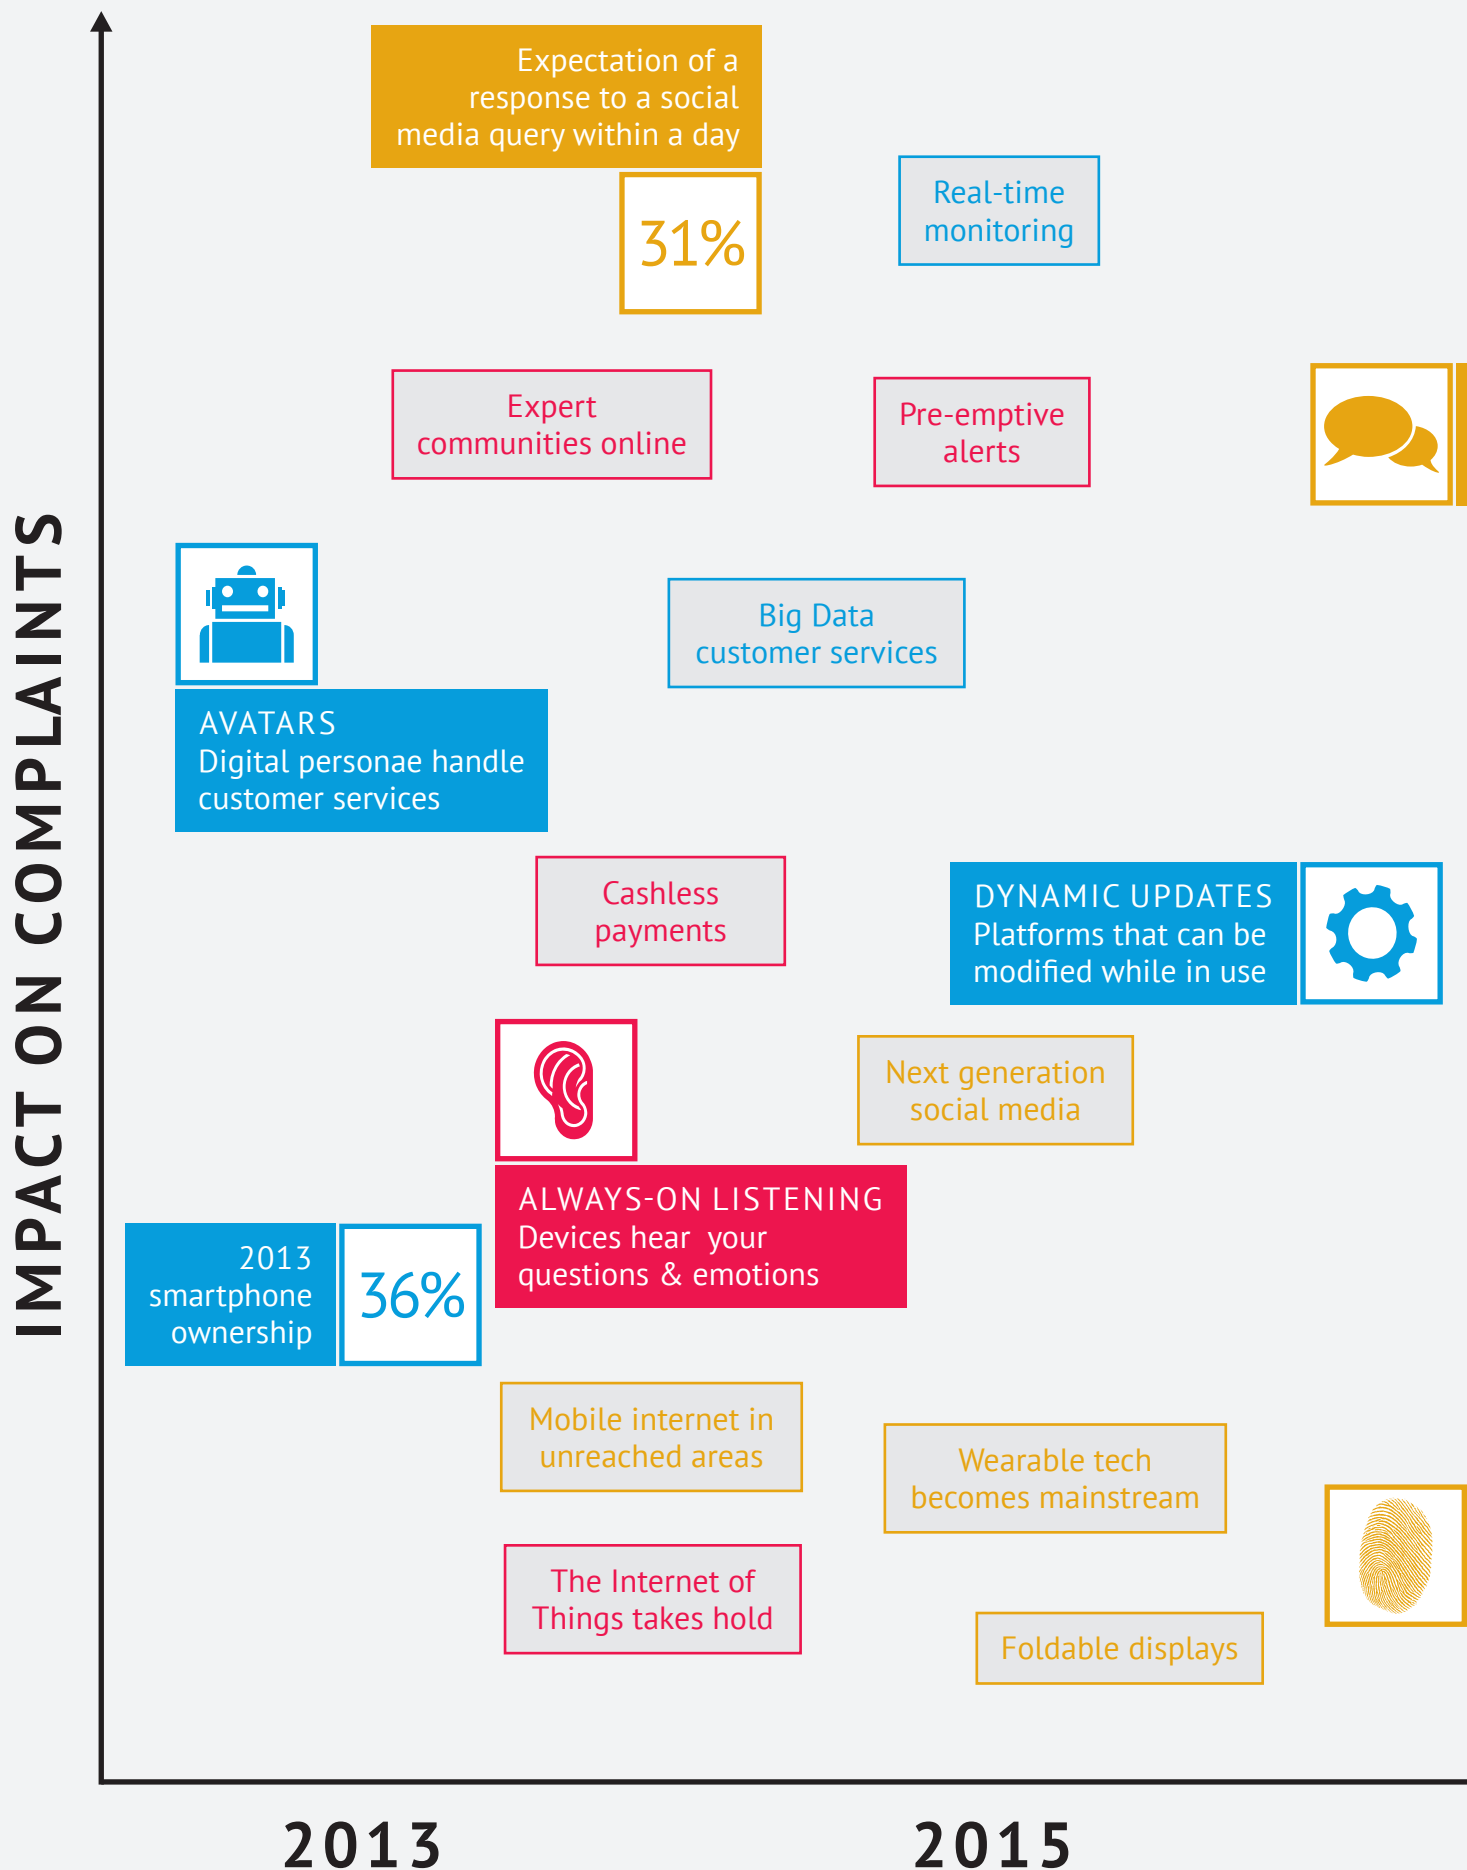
IMPACT ON COMPLAINTS

Expectation of a response to a social media query within a day

31%

Real-time monitoring

Expert communities online

Pre-emptive alerts

AVATARS
Digital personae handle customer services

Big Data customer services

Cashless payments

DYNAMIC UPDATES
Platforms that can be modified while in use

Next generation social media

ALWAYS-ON LISTENING
Devices hear your questions & emotions

2013 smartphone ownership

36%

Mobile internet in unreached areas

Wearable tech becomes mainstream

The Internet of Things takes hold

Foldable displays

2013

2015